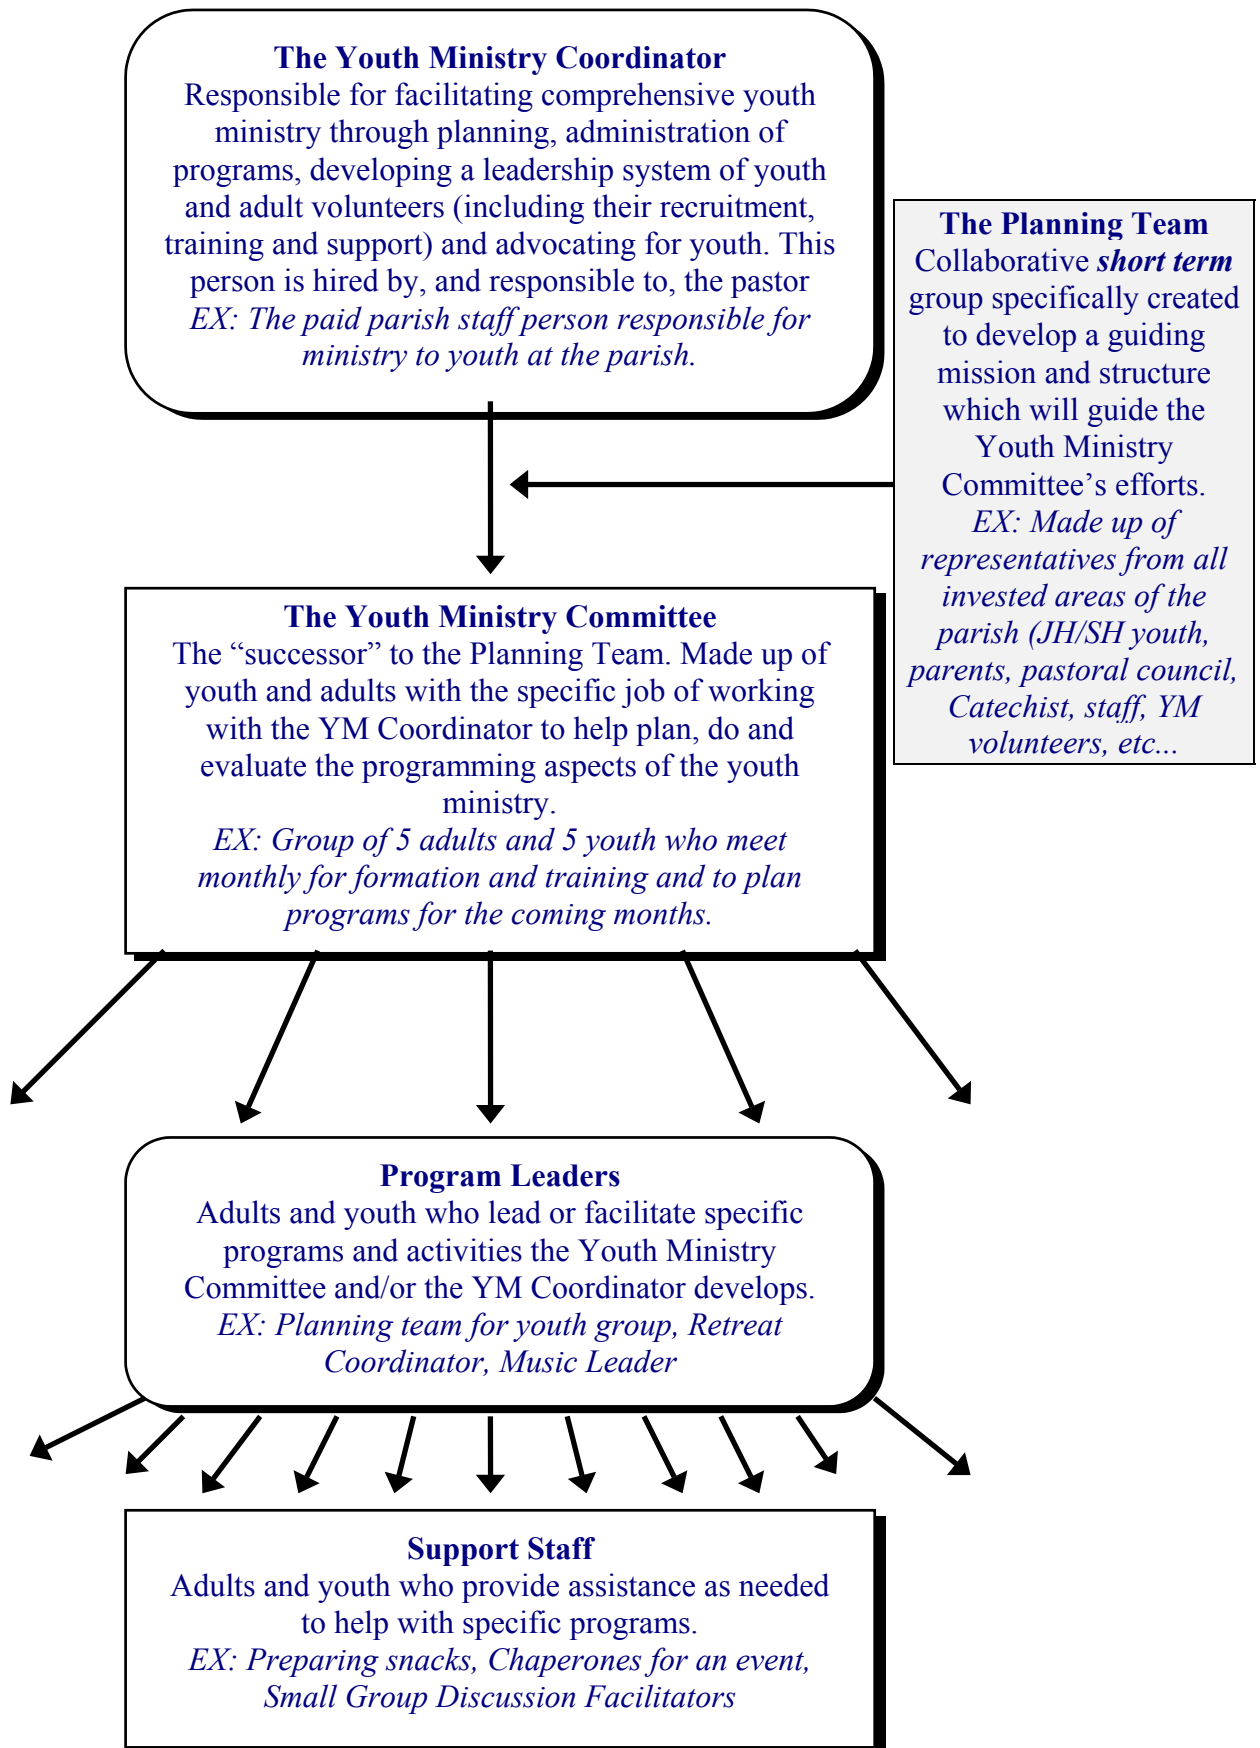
**The Youth Ministry Coordinator**
Responsible for facilitating comprehensive youth ministry through planning, administration of programs, developing a leadership system of youth and adult volunteers (including their recruitment, training and support) and advocating for youth. This person is hired by, and responsible to, the pastor
*EX: The paid parish staff person responsible for ministry to youth at the parish.*

**The Planning Team**
Collaborative ***short term*** group specifically created to develop a guiding mission and structure which will guide the Youth Ministry Committee's efforts.
*EX: Made up of representatives from all invested areas of the parish (JH/SH youth, parents, pastoral council, Catechist, staff, YM volunteers, etc...*

**The Youth Ministry Committee**
The "successor" to the Planning Team. Made up of youth and adults with the specific job of working with the YM Coordinator to help plan, do and evaluate the programming aspects of the youth ministry.
*EX: Group of 5 adults and 5 youth who meet monthly for formation and training and to plan programs for the coming months.*

**Program Leaders**
Adults and youth who lead or facilitate specific programs and activities the Youth Ministry Committee and/or the YM Coordinator develops.
*EX: Planning team for youth group, Retreat Coordinator, Music Leader*

**Support Staff**
Adults and youth who provide assistance as needed to help with specific programs.
*EX: Preparing snacks, Chaperones for an event, Small Group Discussion Facilitators*